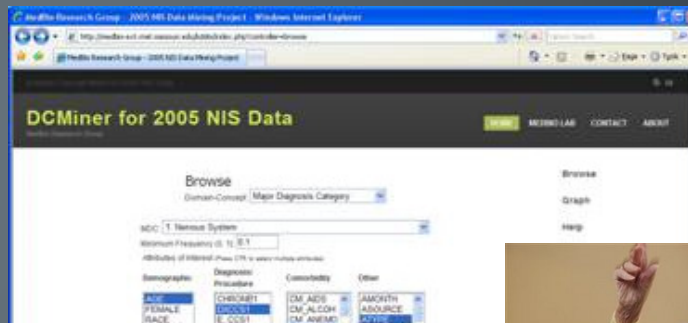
MedRo Research Group - 2005 NIS Data Mining Project - Windows Internet Explorer

http://medro-ect.cect.missouri.edu/dcminer/index.php?controller=browse

MedRo Research Group - 2005 NIS Data Mining Project

DCMiner for 2005 NIS Data

MedRo Research Group

HOME MEDRO LAB CONTACT ABOUT

Browse

Domain-Concept Major Diagnosis Category

MDC 1. Nervous System

Minimum Frequency (0, 1) 0.1

Attributes of Interest (Press CTR to select multiple attributes)

| Demographic | Diagnosis/Procedure | Comorbidity | Other |
|---|---|---|---|
| AGE | CHRONB1 | CM_AIDS | AMONTH |
| FEMALE | DXCCS1 | CM_ALCOH | ASOURCE |
| RACE | E_CCS1 | CM_ANEMD | ATYPE |

Browse

Graph

Help